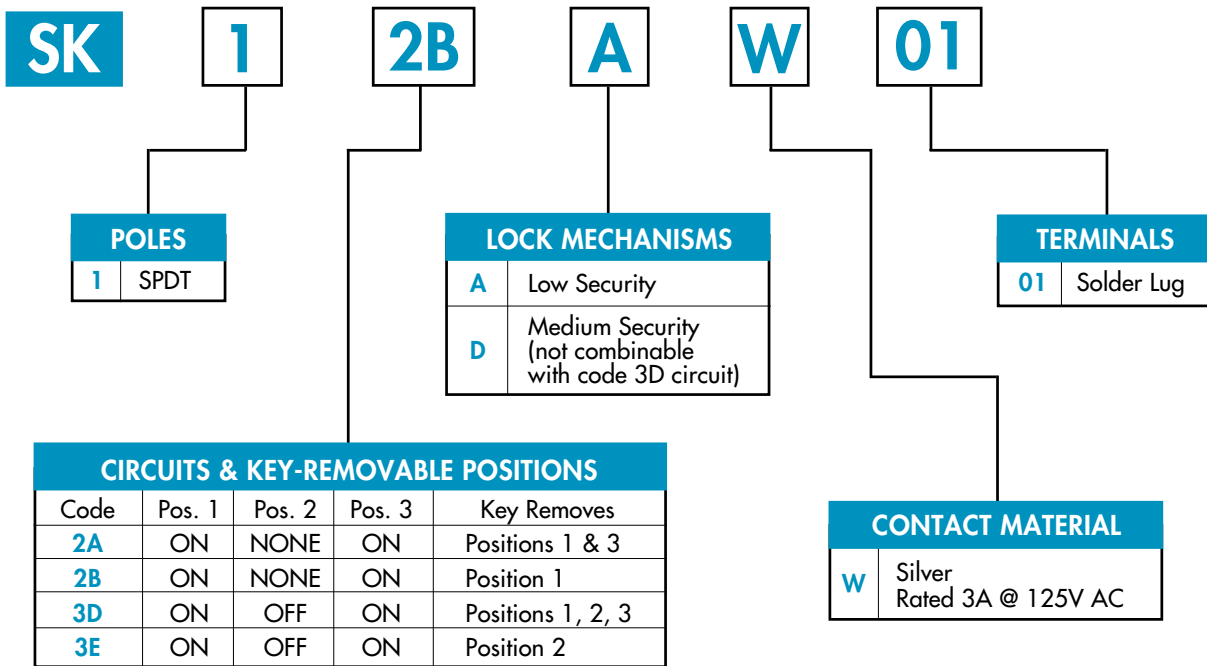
SK 1 2B A W 01

POLES

| 1 | SPDT |
|---|---|

LOCK MECHANISMS

| A | Low Security |
|---|---|
| D | Medium Security (not combinable with code 3D circuit) |

TERMINALS

| 01 | Solder Lug |
|---|---|

CIRCUITS & KEY-REMOVABLE POSITIONS

| Code | Pos. 1 | Pos. 2 | Pos. 3 | Key Removes |
|---|---|---|---|---|
| 2A | ON | NONE | ON | Positions 1 & 3 |
| 2B | ON | NONE | ON | Position 1 |
| 3D | ON | OFF | ON | Positions 1, 2, 3 |
| 3E | ON | OFF | ON | Position 2 |

CONTACT MATERIAL

| W | Silver Rated 3A @ 125V AC |
|---|---|